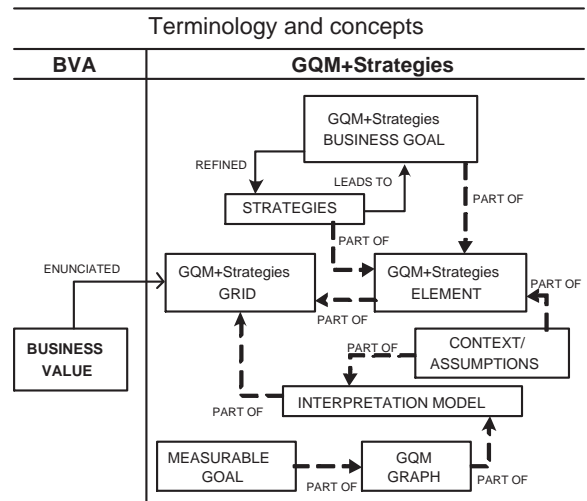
Terminology and concepts

| BVA | GQM+Strategies |
|---|---|

GQM+Strategies BUSINESS GOAL

REFINED

LEADS TO

STRATEGIES

PART OF

PART OF

ENUNCIATED

GQM+Strategies GRID

GQM+Strategies ELEMENT

PART OF

PART OF

BUSINESS VALUE

CONTEXT/ ASSUMPTIONS

PART OF

PART OF

INTERPRETATION MODEL

MEASURABLE GOAL

GQM GRAPH

PART OF

PART OF